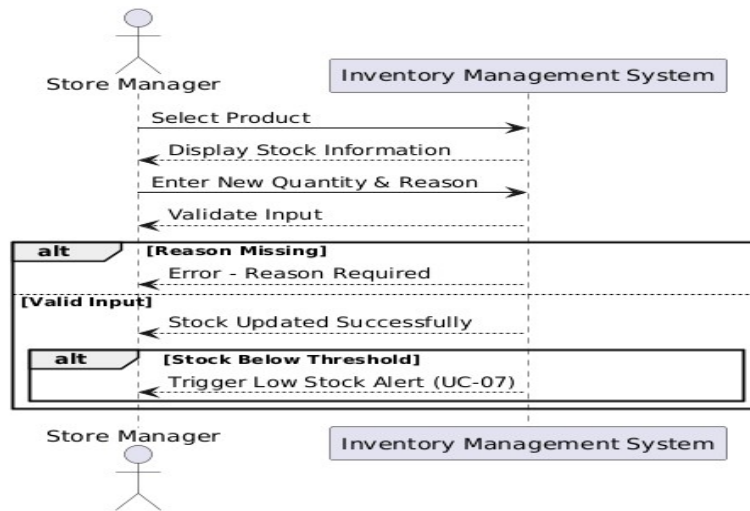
Store Manager

Inventory Management System

Select Product

Display Stock Information

Enter New Quantity & Reason

Validate Input

alt

[Reason Missing]

Error - Reason Required

[Valid Input]

Stock Updated Successfully

alt

[Stock Below Threshold]

Trigger Low Stock Alert (UC-07)

Store Manager

Inventory Management System